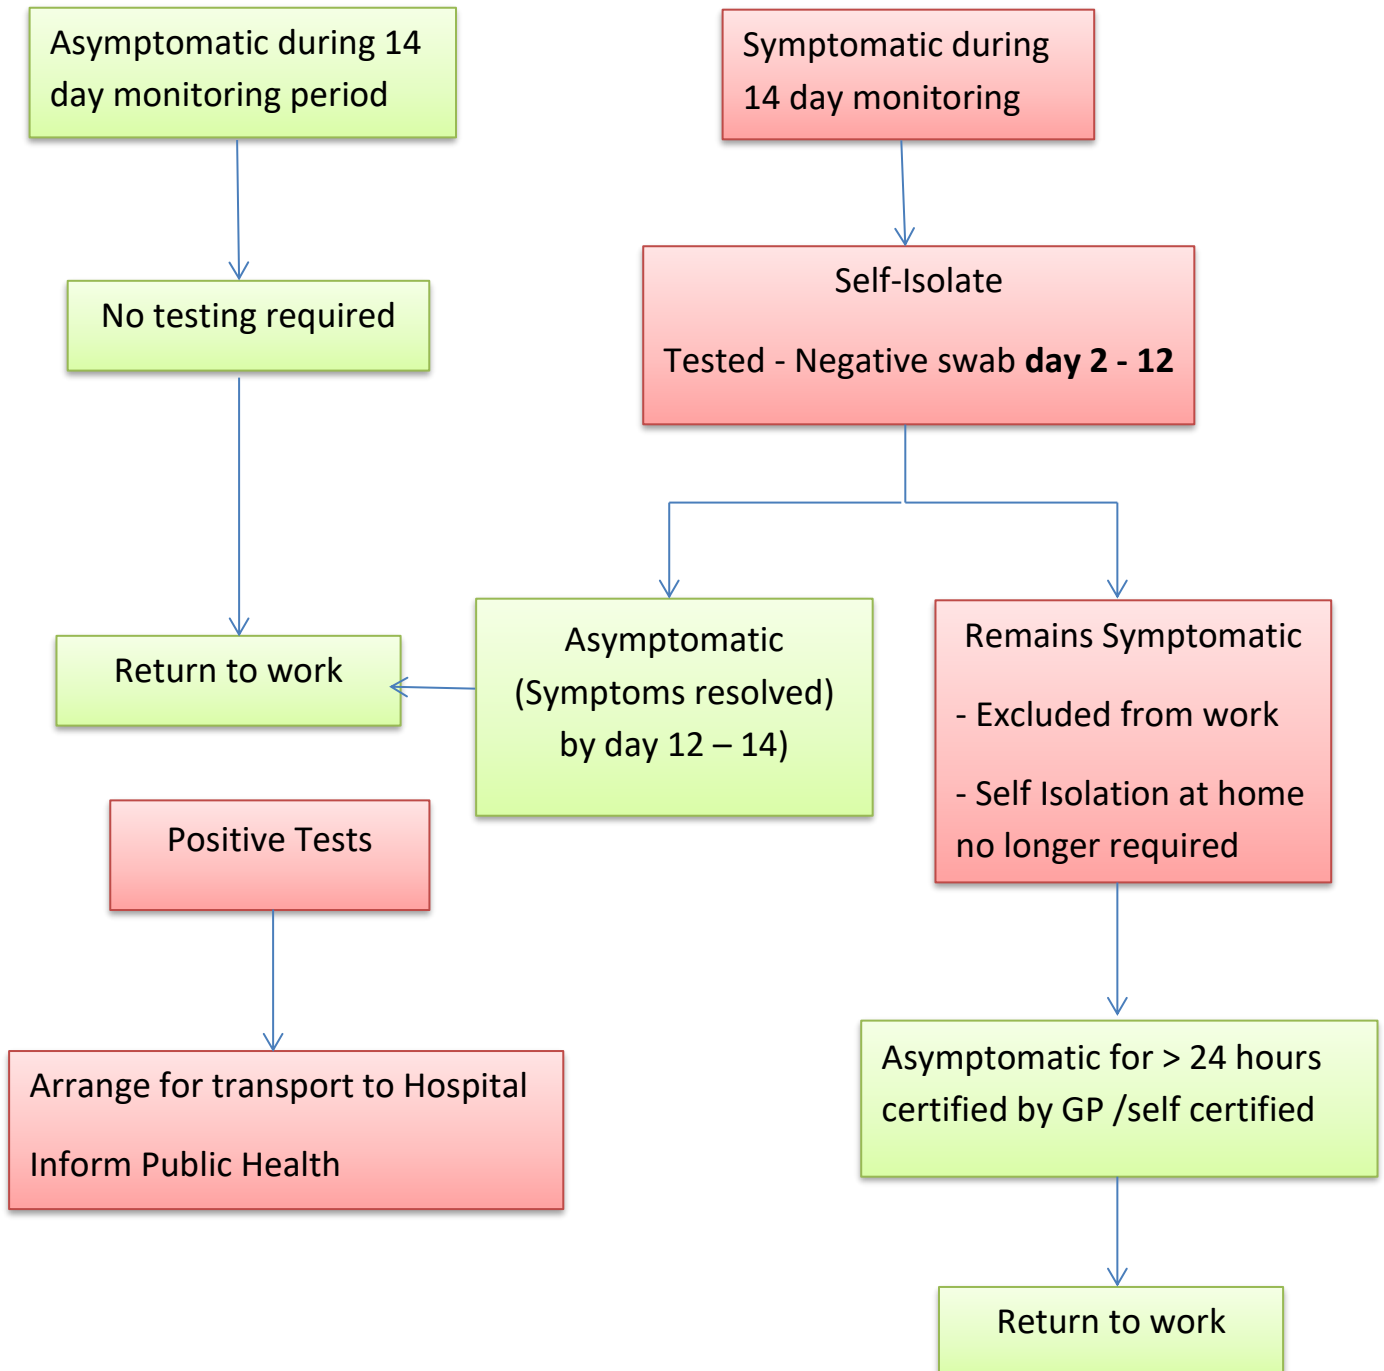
Asymptomatic during 14 day monitoring period

Symptomatic during 14 day monitoring

No testing required

Self-Isolate

Tested - Negative swab **day 2 - 12**

Return to work

Asymptomatic (Symptoms resolved) by day 12 – 14)

Remains Symptomatic

- Excluded from work

- Self Isolation at home no longer required

Positive Tests

Asymptomatic for > 24 hours certified by GP /self certified

Arrange for transport to Hospital

Inform Public Health

Return to work